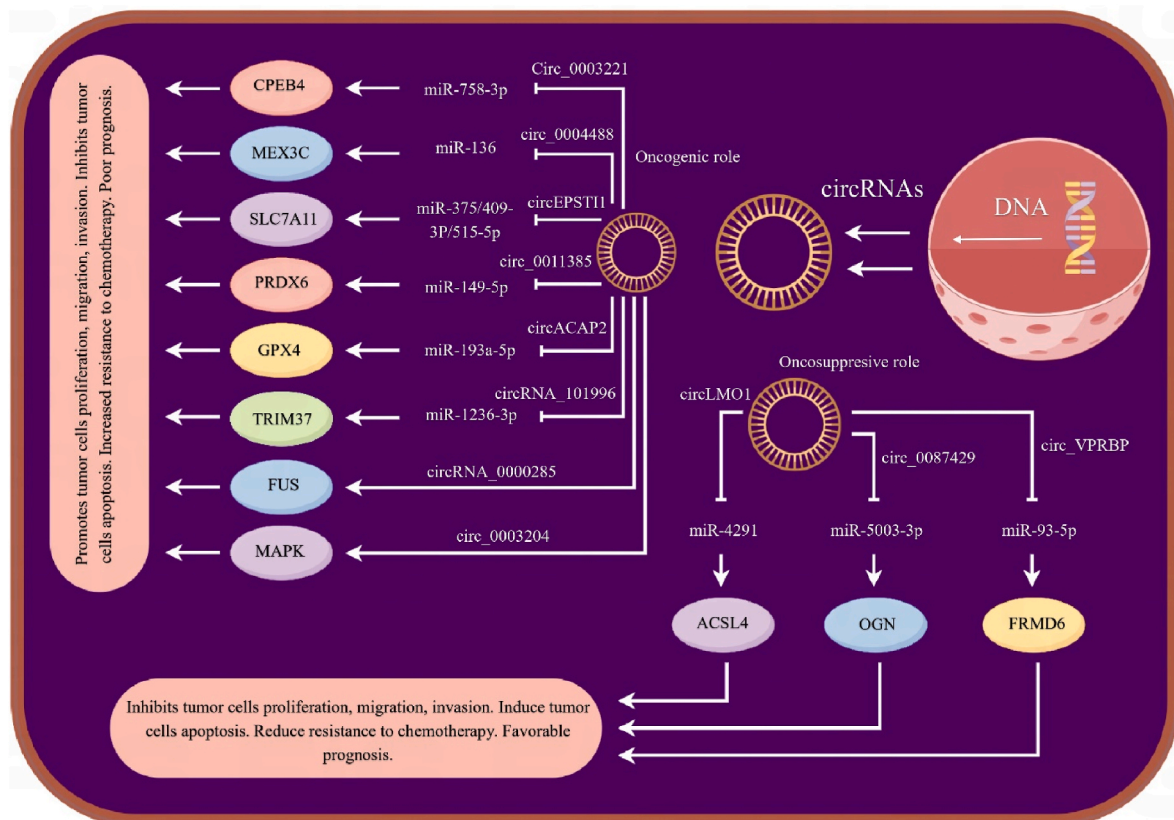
Promotes tumor cells proliferation, migration, invasion. Inhibits tumor cells apoptosis. Increased resistance to chemotherapy. Poor prognosis.

CPEB4
MEX3C
SLC7A11
PRDX6
GPX4
TRIM37
FUS
MAPK

Circ_0003221
miR-758-3p
circ_0004488
miR-136
Oncogenic role
circEPSTI1
miR-375/409-3P/515-5p
circ_0011385
miR-149-5p
circACAP2
miR-193a-5p
circRNA_101996
miR-1236-3p
circRNA_0000285
circ_0003204

circRNAs
DNA

Oncosuppresive role
circLMO1
circ_0087429
circ_VPRBP
miR-4291
miR-5003-3p
miR-93-5p
ACSL4
OGN
FRMD6

Inhibits tumor cells proliferation, migration, invasion. Induce tumor cells apoptosis. Reduce resistance to chemotherapy. Favorable prognosis.